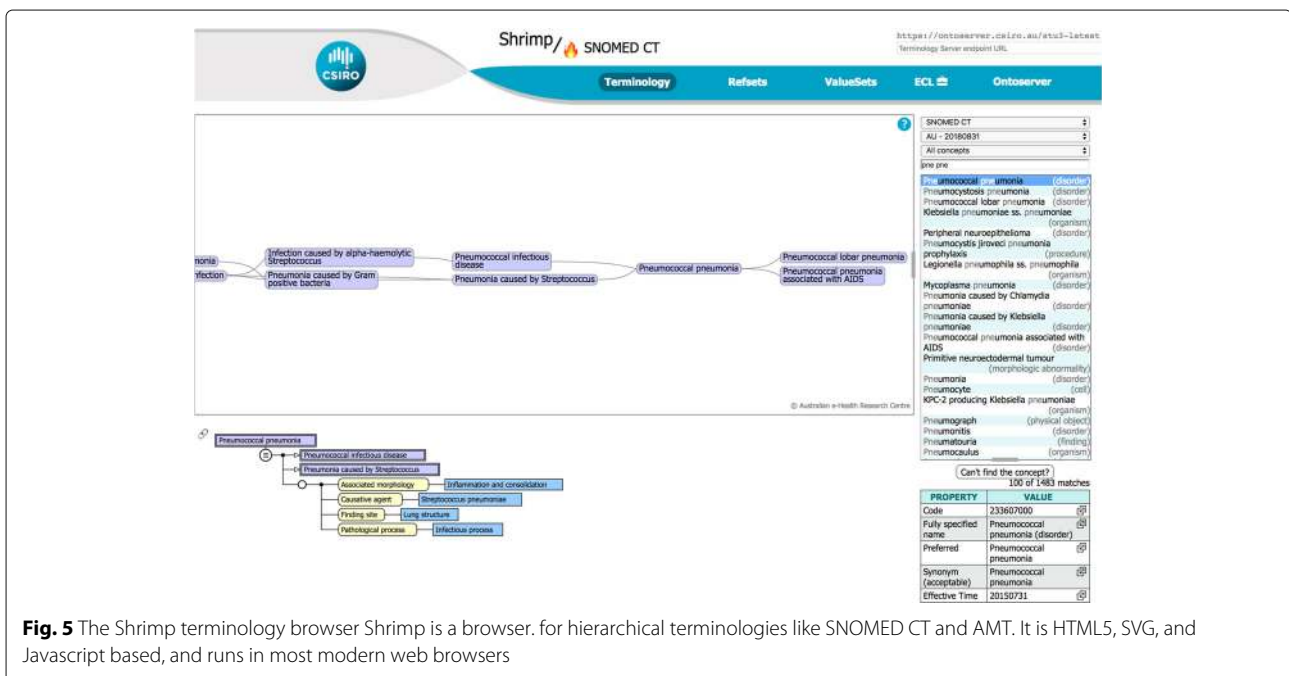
CSIRO

Shrimp/ SNOMED CT

https://ontoserver.csiro.au/stu3-latest
Terminology Server endpoint URL

Terminology Refsets ValueSets ECL Ontoserver

SNOMED CT
AU - 20180831
All concepts
pne pne

| | |
|---|---|
| Pneumococcal pneumonia | (disorder) |
| Pneumocystosis pneumonia | (disorder) |
| Pneumococcal lobar pneumonia | (disorder) |
| Klebsiella pneumoniae ss. pneumoniae | (organism) |
| Peripheral neuroepithelioma | (disorder) |
| Pneumocystis jiroveci pneumonia prophylaxis | (procedure) |
| Legionella pneumophila ss. pneumophila | (organism) |
| Mycoplasma pneumonia | (disorder) |
| Pneumonia caused by Chlamydia pneumoniae | (disorder) |
| Pneumonia caused by Klebsiella pneumoniae | (disorder) |
| Pneumococcal pneumonia associated with AIDS | (disorder) |
| Primitive neuroectodermal tumour | (morphologic abnormality) |
| Pneumonia | (disorder) |
| Pneumocyte | (cell) |
| KPC-2 producing Klebsiella pneumoniae | (organism) |
| Pneumograph | (physical object) |
| Pneumonitis | (disorder) |
| Pneumatouria | (finding) |
| Pneumocaulus | (organism) |

Can't find the concept?
100 of 1483 matches

| PROPERTY | VALUE |
|---|---|
| Code | 233607000 |
| Fully specified name | Pneumococcal pneumonia (disorder) |
| Preferred | Pneumococcal pneumonia |
| Synonym (acceptable) | Pneumococcal pneumonia |
| Effective Time | 20150731 |

monia
nfection
Infection caused by alpha-haemolytic Streptococcus
Pneumonia caused by Gram positive bacteria
Pneumococcal infectious disease
Pneumonia caused by Streptococcus
Pneumococcal pneumonia
Pneumococcal lobar pneumonia
Pneumococcal pneumonia associated with AIDS

© Australian e-Health Research Centre

Pneumococcal pneumonia
Pneumococcal infectious disease
Pneumonia caused by Streptococcus
Associated morphology — Inflammation and consolidation
Causative agent — Streptococcus pneumoniae
Finding site — Lung structure
Pathological process — Infectious process

**Fig. 5** The Shrimp terminology browser Shrimp is a browser. for hierarchical terminologies like SNOMED CT and AMT. It is HTML5, SVG, and Javascript based, and runs in most modern web browsers